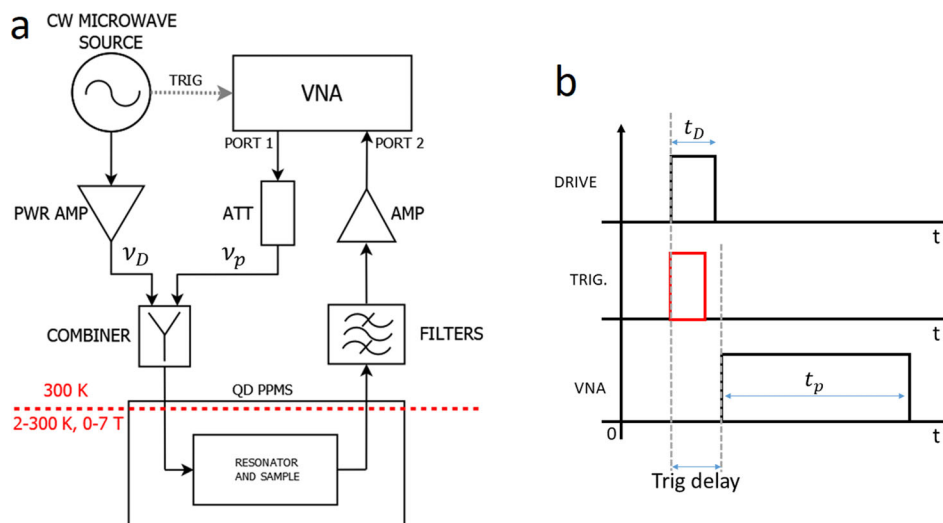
a

CW MICROWAVE SOURCE

TRIG

VNA

PORT 1

PORT 2

PWR AMP

ATT

AMP

$\nu_D$

$\nu_p$

COMBINER

FILTERS

300 K

QD PPMS

2-300 K, 0-7 T

RESONATOR AND SAMPLE

b

$t_D$

DRIVE

t

TRIG.

t

VNA

$t_p$

0

t

Trig delay